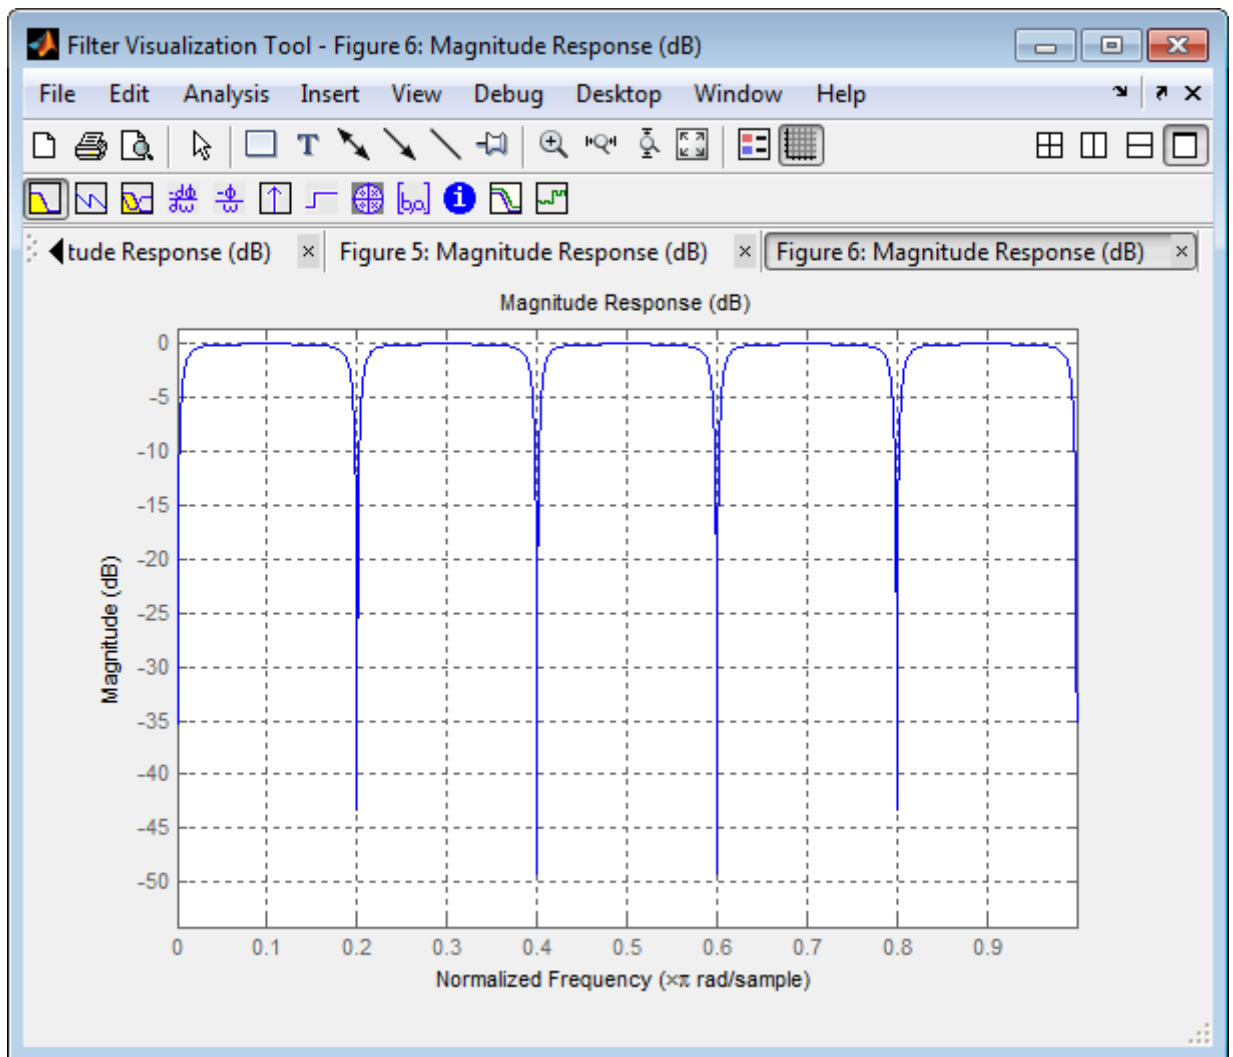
Filter Visualization Tool - Figure 6: Magnitude Response (dB)

File Edit Analysis Insert View Debug Desktop Window Help

tude Response (dB) × Figure 5: Magnitude Response (dB) × Figure 6: Magnitude Response (dB) ×

Magnitude Response (dB)

0
-5
-10
-15
-20
-25
-30
-35
-40
-45
-50

Magnitude (dB)

0 0.1 0.2 0.3 0.4 0.5 0.6 0.7 0.8 0.9

Normalized Frequency ($\times\pi$ rad/sample)